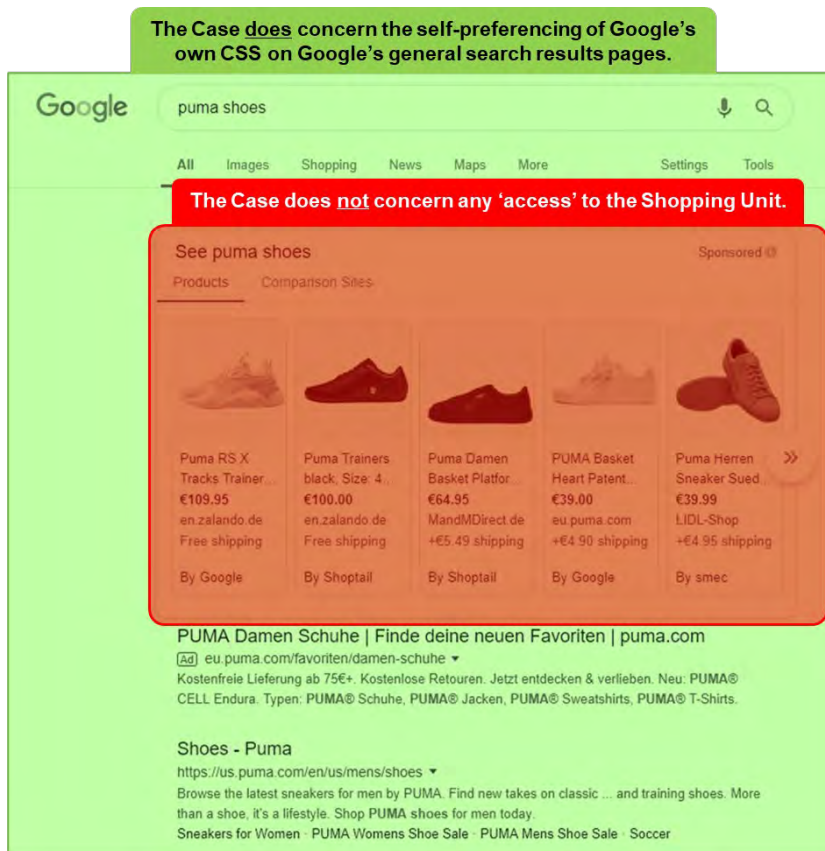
The Case does concern the self-preferencing of Google's own CSS on Google's general search results pages.

Google

puma shoes

All Images Shopping News Maps More Settings Tools

The Case does not concern any 'access' to the Shopping Unit.

See puma shoes

Sponsored

Products Comparison Sites

Puma RS X Tracks Trainer...
€109.95
en.zalando.de
Free shipping
By Google

Puma Trainers black, Size: 4...
€100.00
en.zalando.de
Free shipping
By Shoptail

Puma Damen Basket Platfor...
€64.95
MandMDirect.de
+€5.49 shipping
By Shoptail

PUMA Basket Heart Patent...
€39.00
eu.puma.com
+€4.90 shipping
By Google

Puma Herren Sneaker Sued...
€39.99
LIDL-Shop
+€4.95 shipping
By smec

PUMA Damen Schuhe | Finde deine neuen Favoriten | puma.com
Ad eu.puma.com/favoriten/damen-schuhe
Kostenfreie Lieferung ab 75€+. Kostenlose Retouren. Jetzt entdecken & verlieben. Neu: PUMA® CELL Endura. Typen: PUMA® Schuhe, PUMA® Jacken, PUMA® Sweatshirts, PUMA® T-Shirts.

Shoes - Puma
https://us.puma.com/en/us/mens/shoes
Browse the latest sneakers for men by PUMA. Find new takes on classic ... and training shoes. More than a shoe, it's a lifestyle. Shop PUMA shoes for men today.
Sneakers for Women · PUMA Womens Shoe Sale · PUMA Mens Shoe Sale · Soccer